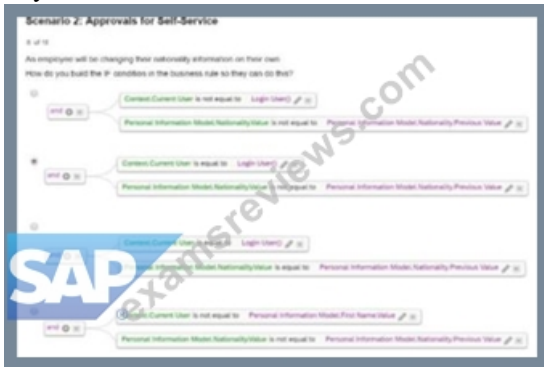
Scenario 2: Approvals for Self-Service

8 of 11

An employee will be changing their nationality information on their own.
How do you build the IF condition in the business rule so they can do this?

and
Context.Current User is not equal to Login User()
Personal Information Model.Nationality.Value is not equal to Personal Information Model.Nationality.Previous Value

and
Context.Current User is equal to Login User()
Personal Information Model.Nationality.Value is not equal to Personal Information Model.Nationality.Previous Value

Context.Current User is equal to Login User()
Personal Information Model.Nationality.Value is equal to Personal Information Model.Nationality.Previous Value

and
Context.Current User is not equal to Personal Information Model.First Name.Value
Personal Information Model.Nationality.Value is not equal to Personal Information Model.Nationality.Previous Value

SAP

examsreviews.com